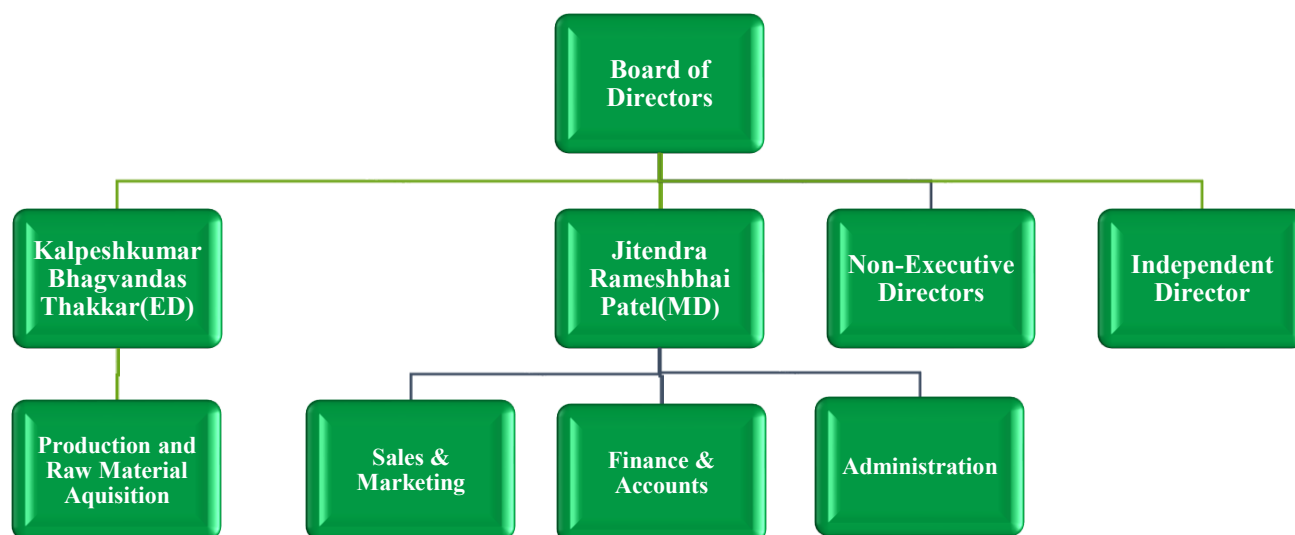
Board of Directors

Kalpeshkumar Bhagvandas Thakkar(ED)

Jitendra Rameshbhai Patel(MD)

Non-Executive Directors

Independent Director

Production and Raw Material Aquisition

Sales & Marketing

Finance & Accounts

Administration